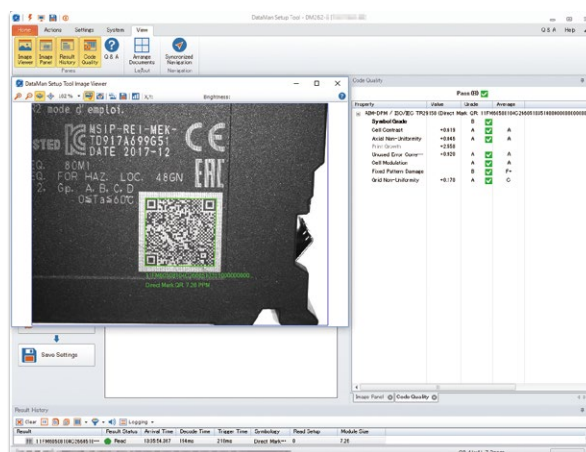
DataMan Setup Tool - DMC62

Home Actions Settings System View

Q&A Help

Image Viewer Image Panel Result History Code Quality Q&A Arrange Documents Synchronized Navigation

Panes Layout Navigation

DataMan Setup Tool Image Viewer

Brightness

mode d'emploi.

MSIP-REI-MEK-TD917A699G5
DATE 2017-12

80M1
FOR HAZ. LOC. 48GN
Gp. A,B,C,D
0≤Ta≤60°C

CE

Direct Mark QR 7.28 PPM

Code Quality

Pass 00

| Property | Value | Grade | Average |
|---|---|---|---|
| ISO-DPM / ISO/IEC TR29158 (Direct Mark QR | | | |
| Symbol Grade | | B | |
| Cell Contrast | +0.610 | A | A |
| Axial Non-Uniformity | +0.045 | A | A |
| Print Growth | +2.050 | | |
| Unused Error Corre... | +0.920 | A | A |
| Cell Modulation | | A | A |
| Fixed Pattern Damage | | B | F+ |
| Grid Non-Uniformity | +0.70 | A | C |

Image Panel Code Quality

Save Settings

Result History

Clear Logging

| Result | Result Status | Arrival Time | Decode Time | Trigger Time | Symbology | Read Setup | Module Size |
|---|---|---|---|---|---|---|---|
| 11P9605010HC25685 | Read | 13:05:14.367 | 114ms | 210ms | Direct Mark | 0 | 7.28 |